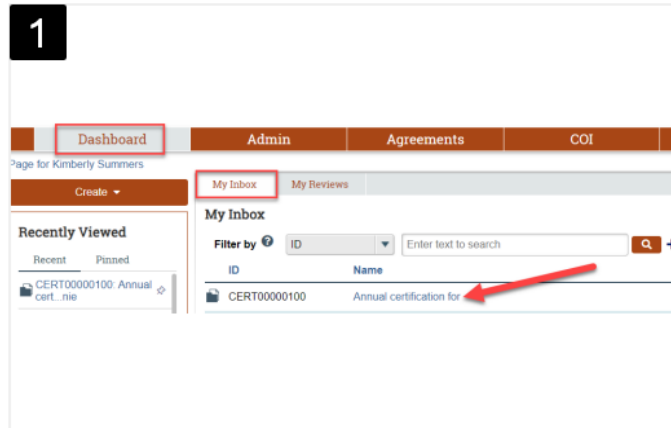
1

Dashboard Admin Agreements COI

Page for Kimberly Summers

Create ▾

Recently Viewed

Recent Pinned

CERT00000100: Annual cert...nie

My Inbox My Reviews

My Inbox

Filter by ID Enter text to search

| ID | Name |
|---|---|
| CERT00000100 | Annual certification for |